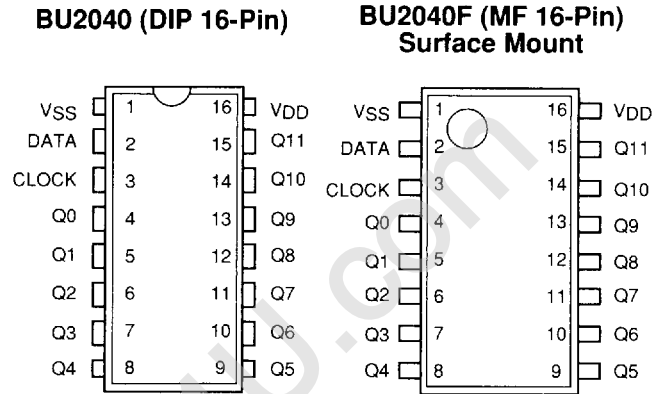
BU2040 (DIP 16-Pin)

VSS 1
DATA 2
CLOCK 3
Q0 4
Q1 5
Q2 6
Q3 7
Q4 8
16 VDD
15 Q11
14 Q10
13 Q9
12 Q8
11 Q7
10 Q6
9 Q5

BU2040F (MF 16-Pin) Surface Mount

VSS 1
DATA 2
CLOCK 3
Q0 4
Q1 5
Q2 6
Q3 7
Q4 8
16 VDD
15 Q11
14 Q10
13 Q9
12 Q8
11 Q7
10 Q6
9 Q5

u.com